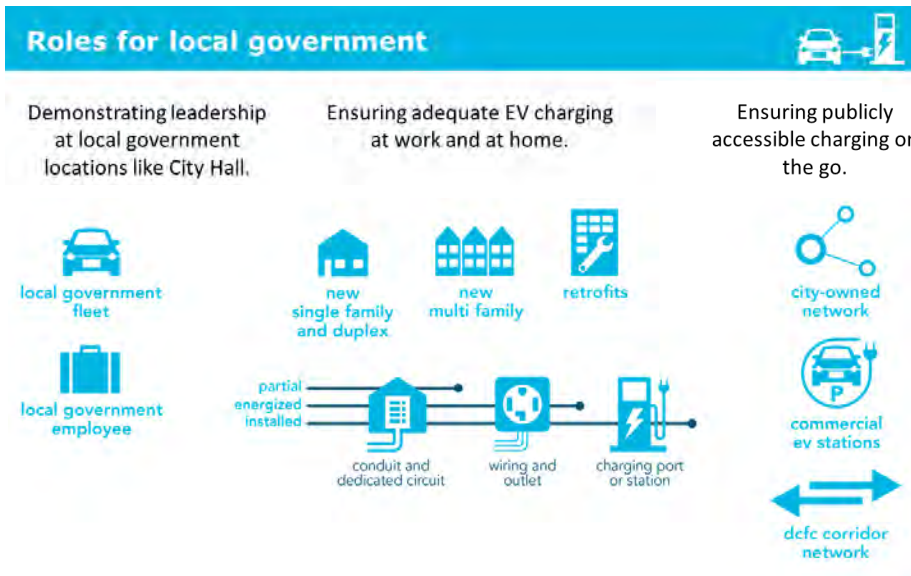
Roles for local government

Demonstrating leadership at local government locations like City Hall.

Ensuring adequate EV charging at work and at home.

Ensuring publicly accessible charging o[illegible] the go.

local government fleet

local government employee

new single family and duplex

new multi family

retrofits

partial
energized
installed

conduit and dedicated circuit

wiring and outlet

charging port or station

city-owned network

P

commercial ev stations

dcfc corridor network